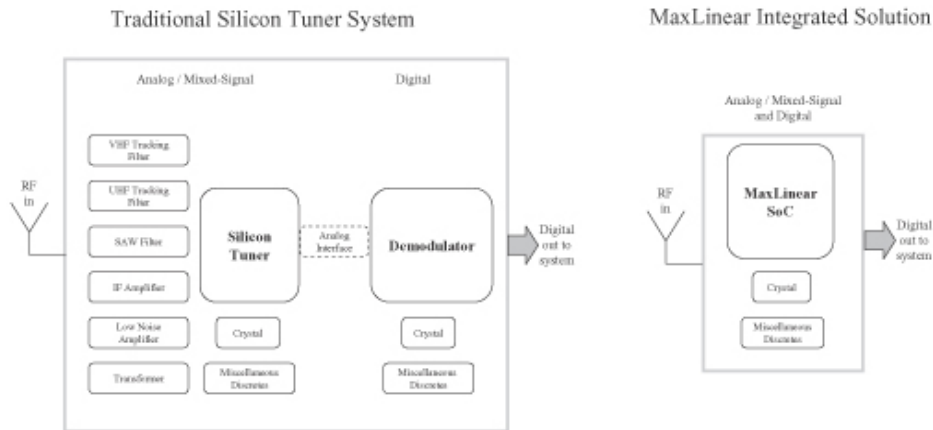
Traditional Silicon Tuner System

Analog / Mixed-Signal

Digital

VHF Tracking Filter

UHF Tracking Filter

SAW Filter

IF Amplifier

Low Noise Amplifier

Transformer

RF in

Silicon Tuner

Analog Interface

Demodulator

Digital out to system

Crystal

Miscellaneous Discretes

Crystal

Miscellaneous Discretes

MaxLinear Integrated Solution

Analog / Mixed-Signal and Digital

RF in

MaxLinear SoC

Digital out to system

Crystal

Miscellaneous Discretes